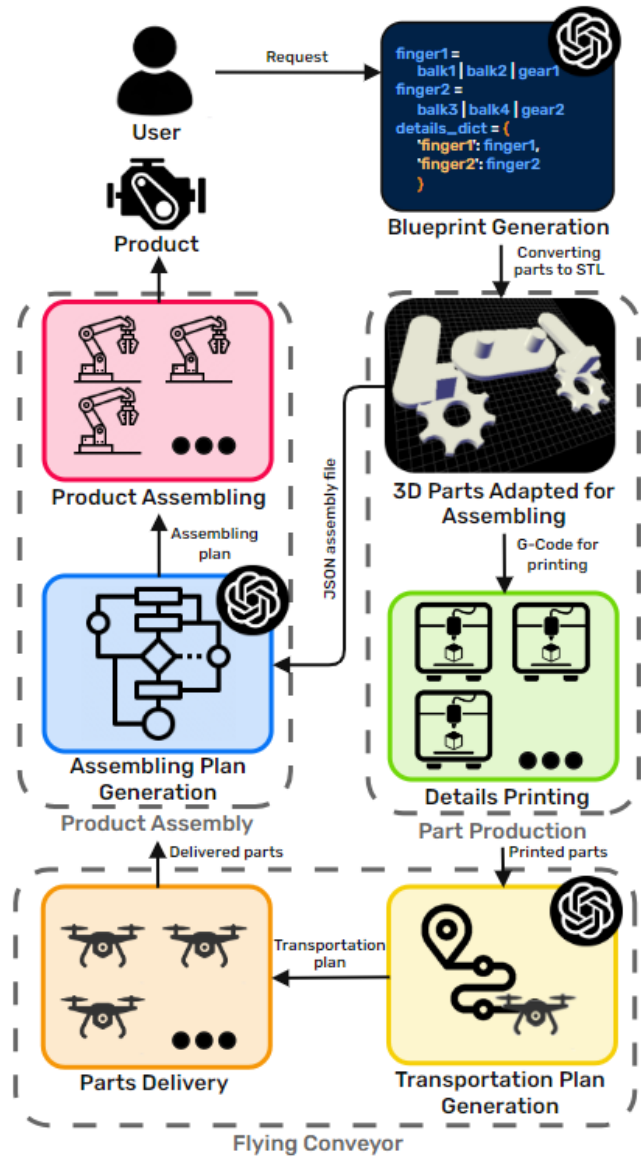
User

Request

finger1 =
balk1 | balk2 | gear1
finger2 =
balk3 | balk4 | gear2
details_dict = {
'finger1': finger1,
'finger2': finger2
}

Blueprint Generation

Converting parts to STL

Product

Product Assembling

Assembling plan

JSON assembly file

3D Parts Adapted for Assembling

G-Code for printing

Assembling Plan Generation

Details Printing

Product Assembly

Part Production

Delivered parts

Printed parts

Transportation plan

Parts Delivery

Transportation Plan Generation

Flying Conveyor